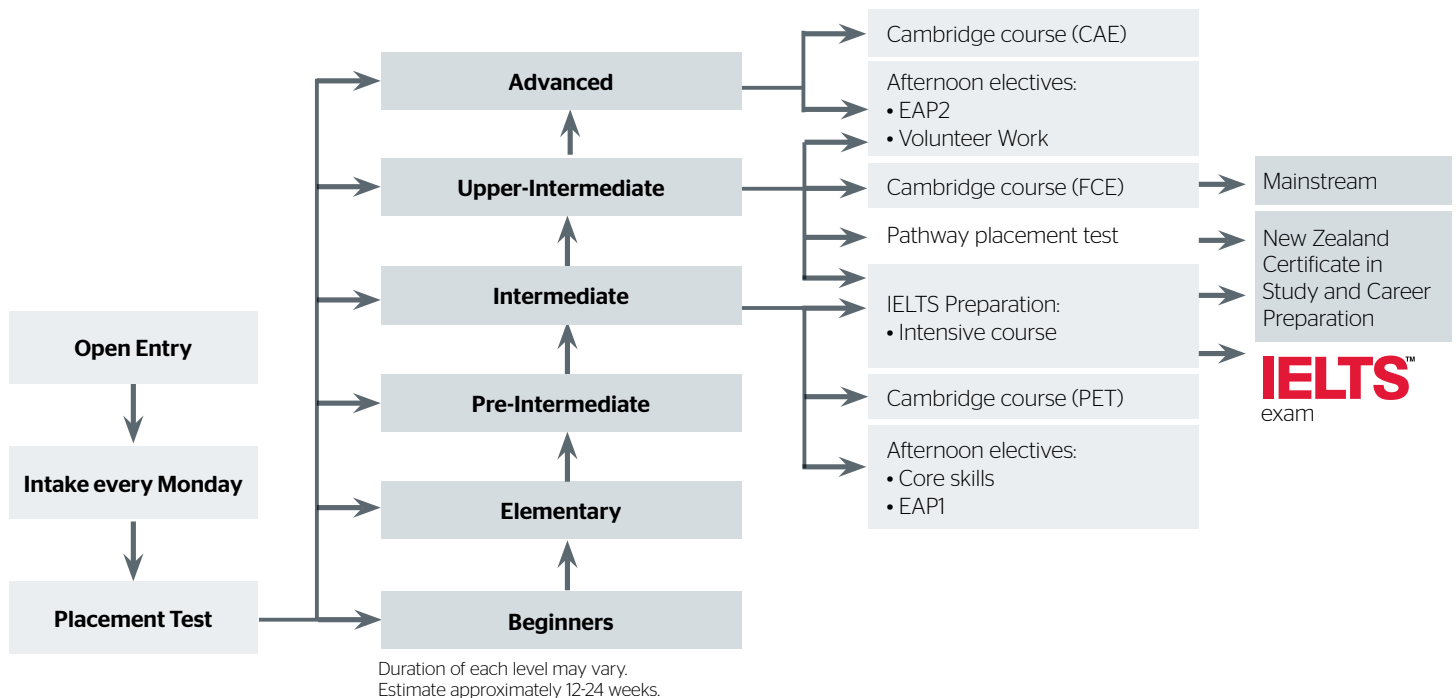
Open Entry

Intake every Monday

Placement Test

Advanced

Upper-Intermediate

Intermediate

Pre-Intermediate

Elementary

Beginners

Duration of each level may vary.
Estimate approximately 12-24 weeks.

Cambridge course (CAE)

Afternoon electives:
• EAP2
• Volunteer Work

Cambridge course (FCE)

Pathway placement test

IELTS Preparation:
• Intensive course

Cambridge course (PET)

Afternoon electives:
• Core skills
• EAP1

Mainstream

New Zealand Certificate in Study and Career Preparation

IELTS™
exam